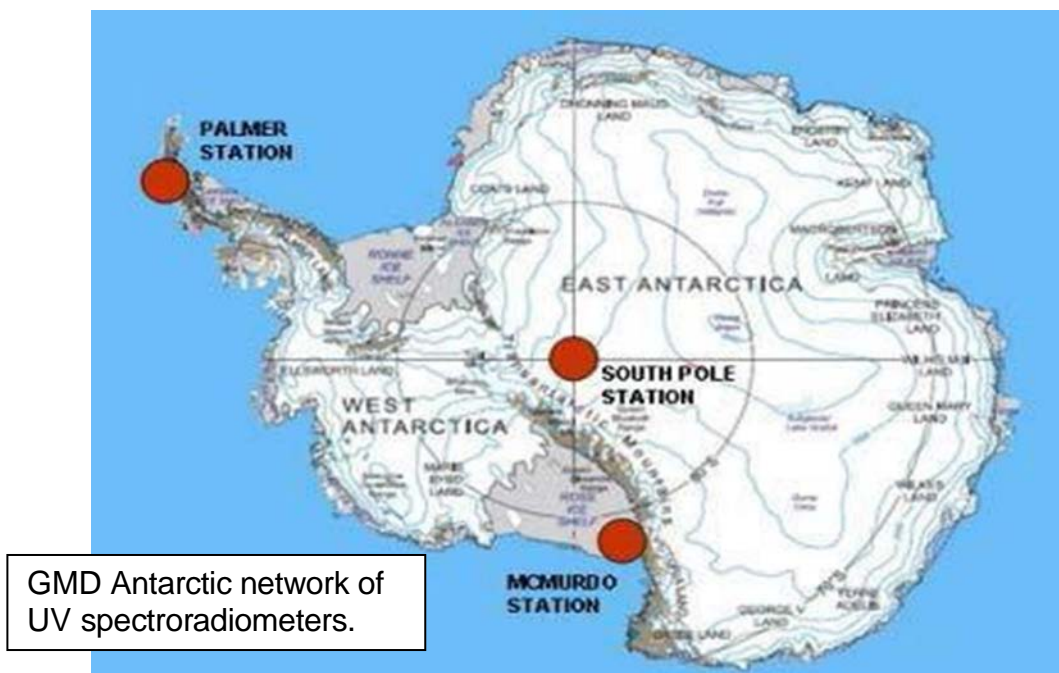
PALMER STATION

DRONNING MAUD LAND

ENDERBY LAND

KEMP LAND

COATS LAND

MAC ROBERTSON LAND

RONNE ICE SHELF

EAST ANTARCTICA

PRINCESS ELIZABETH LAND

ELLSWORTH LAND

SOUTH POLE STATION

WILHELM II LAND

WEST ANTARCTICA

QUEEN MARY LAND

TRANSANTARCTIC MOUNTAINS

MARIE BYRD LAND

ROSS ICE SHELF

WILKES LAND

GMD Antarctic network of UV spectroradiometers.

MCMURDO STATION

TERRE ADELIE

GEORGE V LAND